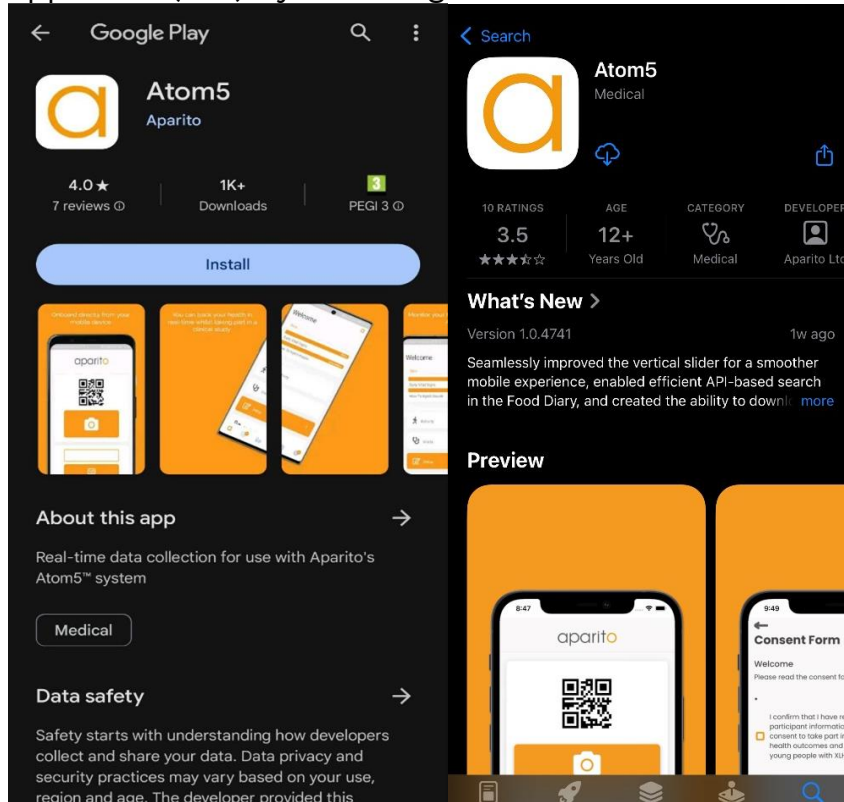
Google Play

Atom5
Aparito

4.0 ★
7 reviews ⓘ

1K+
Downloads

3
PEGI 3 ⓘ

Install

Onboard directly from your mobile device

aparito

You can save your health in real time whilst taking part in a clinical study.

Welcome

Monitor your

Welcome

About this app

Real-time data collection for use with Aparito's Atom5™ system

Medical

Data safety

Safety starts with understanding how developers collect and share your data. Data privacy and security practices may vary based on your use, region and age. The developer provided this

Search

Atom5
Medical

10 RATINGS
3.5
★★★☆☆

AGE
12+
Years Old

CATEGORY
Medical

DEVELOPER
Aparito Lt

What's New >

Version 1.0.4741

1w ago

Seamlessly improved the vertical slider for a smoother mobile experience, enabled efficient API-based search in the Food Diary, and created the ability to downl more

Preview

8:47

aparito

9:49

Consent Form

Welcome

Please read the consent fo

I confirm that I have r participant informati consent to take part i health outcomes and young people with XL